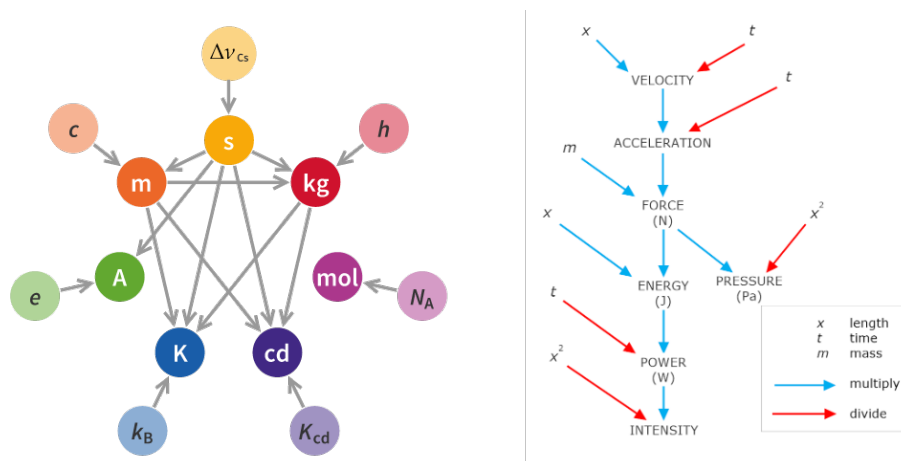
$\Delta\nu_{Cs}$

$c$

s

$h$

m

kg

$e$

A

mol

$N_A$

K

cd

$k_B$

$K_{cd}$

$x$

$t$

VELOCITY

$t$

ACCELERATION

$m$

FORCE
(N)

$x$

$x^2$

ENERGY
(J)

PRESSURE
(Pa)

$t$

POWER
(W)

$x^2$

INTENSITY

$x$ length
$t$ time
$m$ mass

multiply

divide